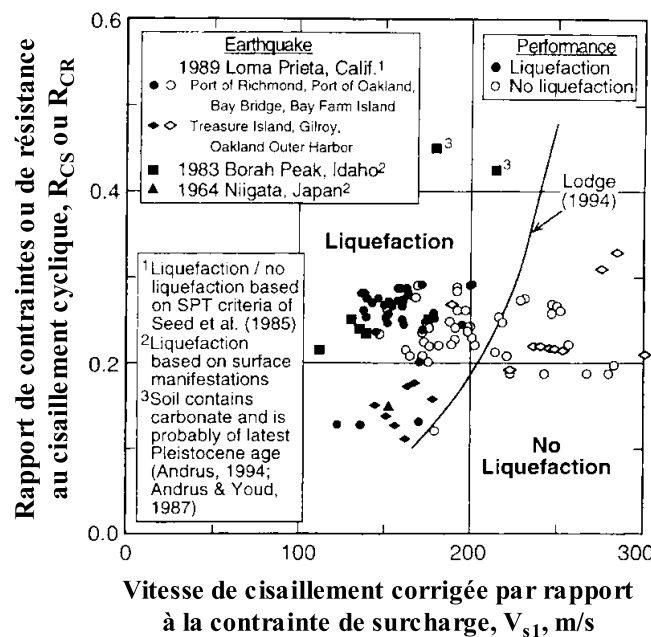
Rapport de contraintes ou de résistance au cisaillement cyclique, $R_{CS}$ ou $R_{CR}$

0.6

0.4

0.2

0.0

0

100

200

300

Earthquake
1989 Loma Prieta, Calif.$^1$
● ○ Port of Richmond, Port of Oakland, Bay Bridge, Bay Farm Island
◆ ◇ Treasure Island, Gilroy, Oakland Outer Harbor
■ 1983 Borah Peak, Idaho$^2$
▲ 1964 Niigata, Japan$^2$

Performance
● Liquefaction
○ No liquefaction

3

3

Lodge (1994)

Liquefaction

$^1$Liquefaction / no liquefaction based on SPT criteria of Seed et al. (1985)
$^2$Liquefaction based on surface manifestations
$^3$Soil contains carbonate and is probably of latest Pleistocene age (Andrus, 1994; Andrus & Youd, 1987)

No Liquefaction

Vitesse de cisaillement corrigée par rapport à la contrainte de surcharge, $V_{s1}$, m/s